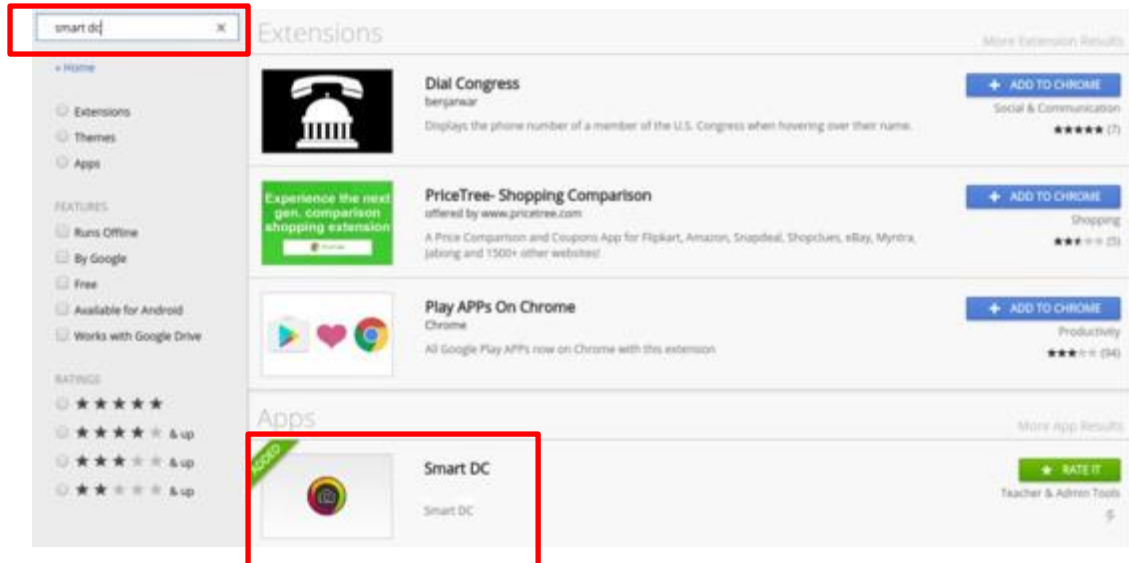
smart dc
×
« Home

Extensions
Themes
Apps

FEATURES
Runs Offline
By Google
Free
Available for Android
Works with Google Drive

RATINGS
★★★★★
★★★★★ & up
★★★★★ & up
★★★★★ & up

Extensions
More Extension Results

Dial Congress
benjarwar
Displays the phone number of a member of the U.S. Congress when hovering over their name.
+ ADD TO CHROME
Social & Communication
★★★★★ (7)

Experience the next gen. comparison shopping extension
PriceTree- Shopping Comparison
offered by www.pricetree.com
A Price Comparison and Coupons App for Flipkart, Amazon, Snapdeal, Shopclues, eBay, Myntra, Jabong and 1500+ other websites!
+ ADD TO CHROME
Shopping
★★★★★ (5)

Play APPs On Chrome
Chrome
All Google Play APPs now on Chrome with this extension
+ ADD TO CHROME
Productivity
★★★★★ (94)

Apps
More App Results

ADDED
Smart DC
Smart DC
★ RATE IT
Teacher & Admin Tools
$